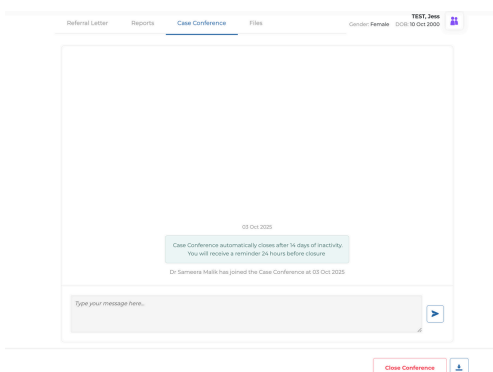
Referral Letter
Reports
Case Conference
Files

TEST, Jess
Gender: Female DOB: 10 Oct 2000

03 Oct 2025

Case Conference automatically closes after 14 days of inactivity. You will receive a reminder 24 hours before closure

Dr. Sameera Malik has joined the Case Conference at 03 Oct 2025

Type your message here...

Close Conference